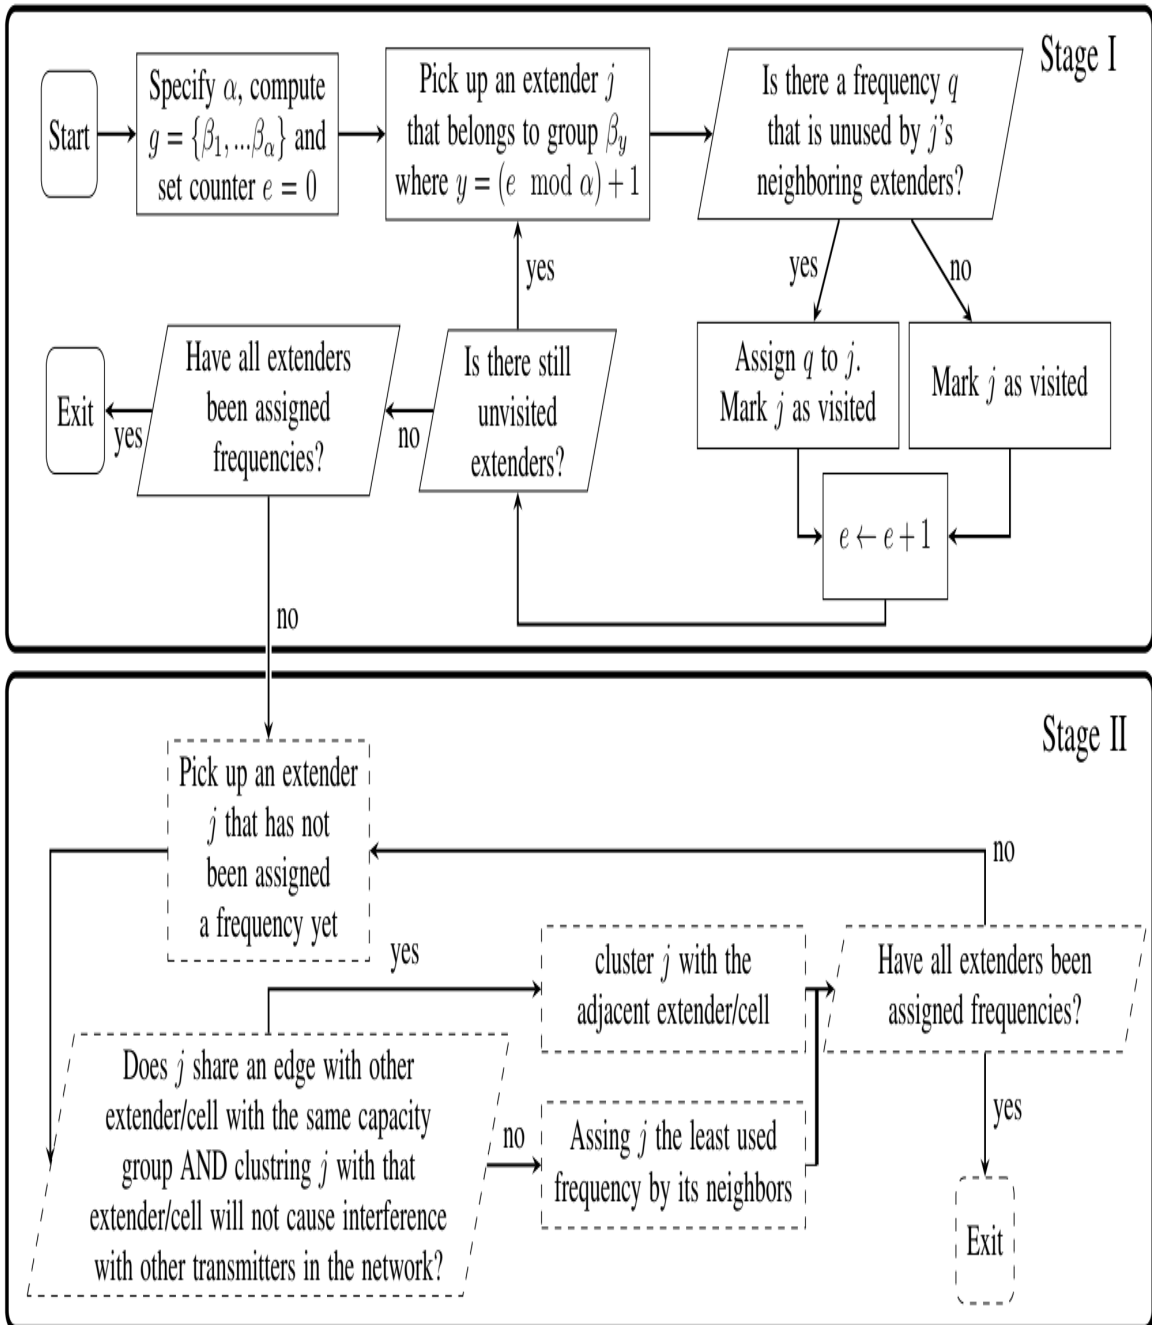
Stage I

Start

Specify $\alpha$, compute $g = \{\beta_1, ...\beta_\alpha\}$ and set counter $e = 0$

Pick up an extender $j$ that belongs to group $\beta_y$ where $y = (e \mod \alpha) + 1$

Is there a frequency $q$ that is unused by $j$'s neighboring extenders?

yes

no

Assign $q$ to $j$. Mark $j$ as visited

Mark $j$ as visited

$e \leftarrow e + 1$

yes

Is there still unvisited extenders?

no

Have all extenders been assigned frequencies?

yes

Exit

no

Stage II

Pick up an extender $j$ that has not been assigned a frequency yet

no

yes

cluster $j$ with the adjacent extender/cell

Have all extenders been assigned frequencies?

Does $j$ share an edge with other extender/cell with the same capacity group AND clustring $j$ with that extender/cell will not cause interference with other transmitters in the network?

no

Assing $j$ the least used frequency by its neighbors

yes

Exit